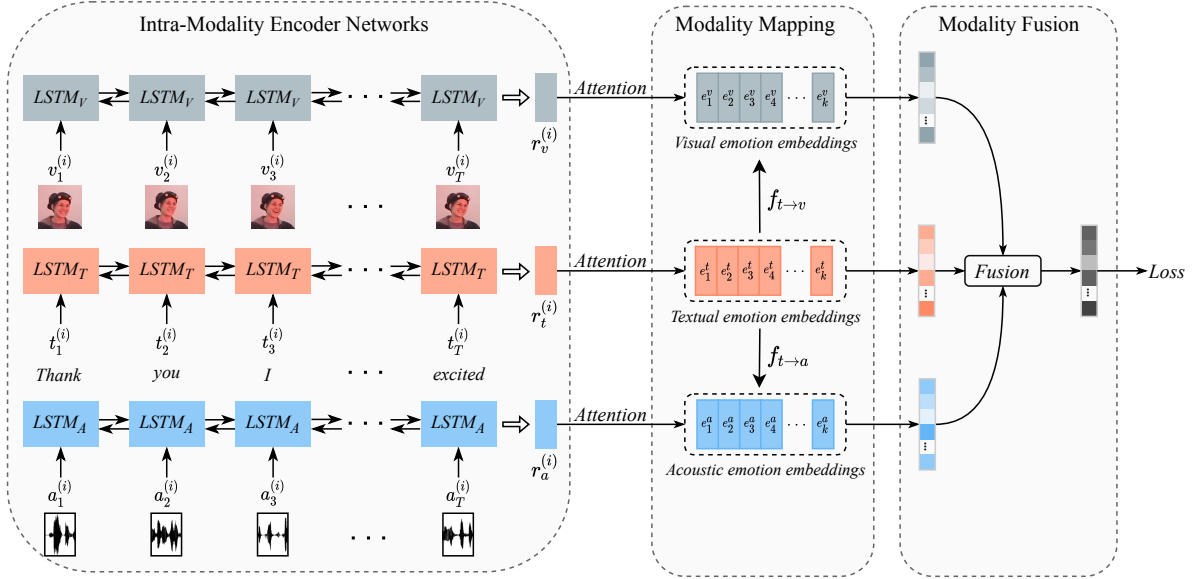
Intra-Modality Encoder Networks

Modality Mapping

Modality Fusion

$LSTM_V$ $LSTM_V$ $LSTM_V$ · · · $LSTM_V$

$r_v^{(i)}$

$v_1^{(i)}$ $v_2^{(i)}$ $v_3^{(i)}$ · · · $v_T^{(i)}$

Attention

$e_1^v$ $e_2^v$ $e_3^v$ $e_4^v$ · · · $e_k^v$

Visual emotion embeddings

$f_{t \to v}$

$LSTM_T$ $LSTM_T$ $LSTM_T$ · · · $LSTM_T$

$r_t^{(i)}$

Attention

$e_1^t$ $e_2^t$ $e_3^t$ $e_4^t$ · · · $e_k^t$

Textual emotion embeddings

Fusion

Loss

$t_1^{(i)}$ $t_2^{(i)}$ $t_3^{(i)}$ $t_T^{(i)}$

Thank you I · · · excited

$f_{t \to a}$

$LSTM_A$ $LSTM_A$ $LSTM_A$ · · · $LSTM_A$

$r_a^{(i)}$

Attention

$e_1^a$ $e_2^a$ $e_3^a$ $e_4^a$ · · · $e_k^a$

Acoustic emotion embeddings

$a_1^{(i)}$ $a_2^{(i)}$ $a_3^{(i)}$ $a_T^{(i)}$

· · ·